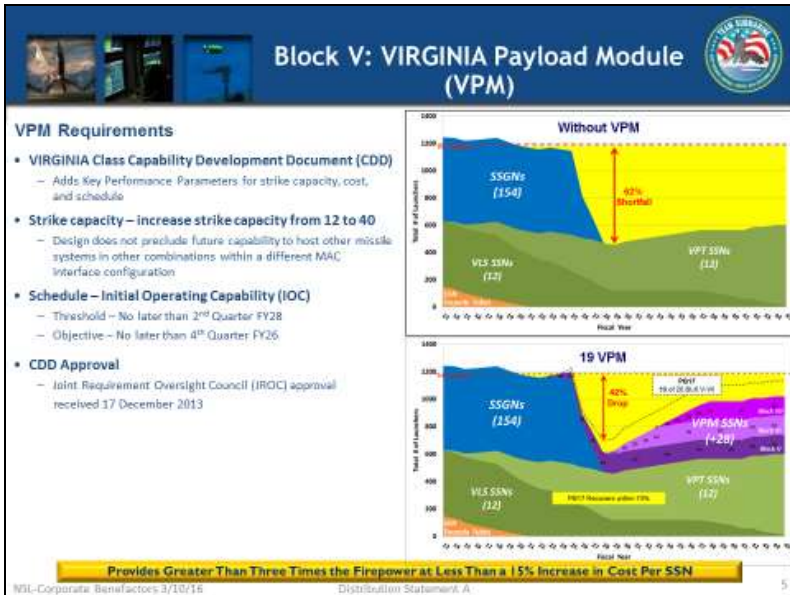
Block V: VIRGINIA Payload Module (VPM)

TEAM SUBMARINE

VPM Requirements

• VIRGINIA Class Capability Development Document (CDD)
– Adds Key Performance Parameters for strike capacity, cost, and schedule

• Strike capacity – increase strike capacity from 12 to 40
– Design does not preclude future capability to host other missile systems in other combinations within a different MAC interface configuration

• Schedule – Initial Operating Capability (IOC)
– Threshold – No later than 2nd Quarter FY28
– Objective – No later than 4th Quarter FY26

• CDD Approval
– Joint Requirement Oversight Council (JROC) approval received 17 December 2013

Without VPM

SSGNs (154)

62% Shortfall

VLS SSNs (12)

VPT SSNs (12)

Total # of Launchers

Fiscal Year

19 VPM

42% Drop

PB17 19 of 20 Blk V-VI

SSGNs (154)

VPM SSNs (+28)

VLS SSNs (12)

PB17 Recovers within 15%

VPT SSNs (12)

Total # of Launchers

Fiscal Year

Provides Greater Than Three Times the Firepower at Less Than a 15% Increase in Cost Per SSN

NSL-Corporate Benefactors 3/10/16

Distribution Statement A

5